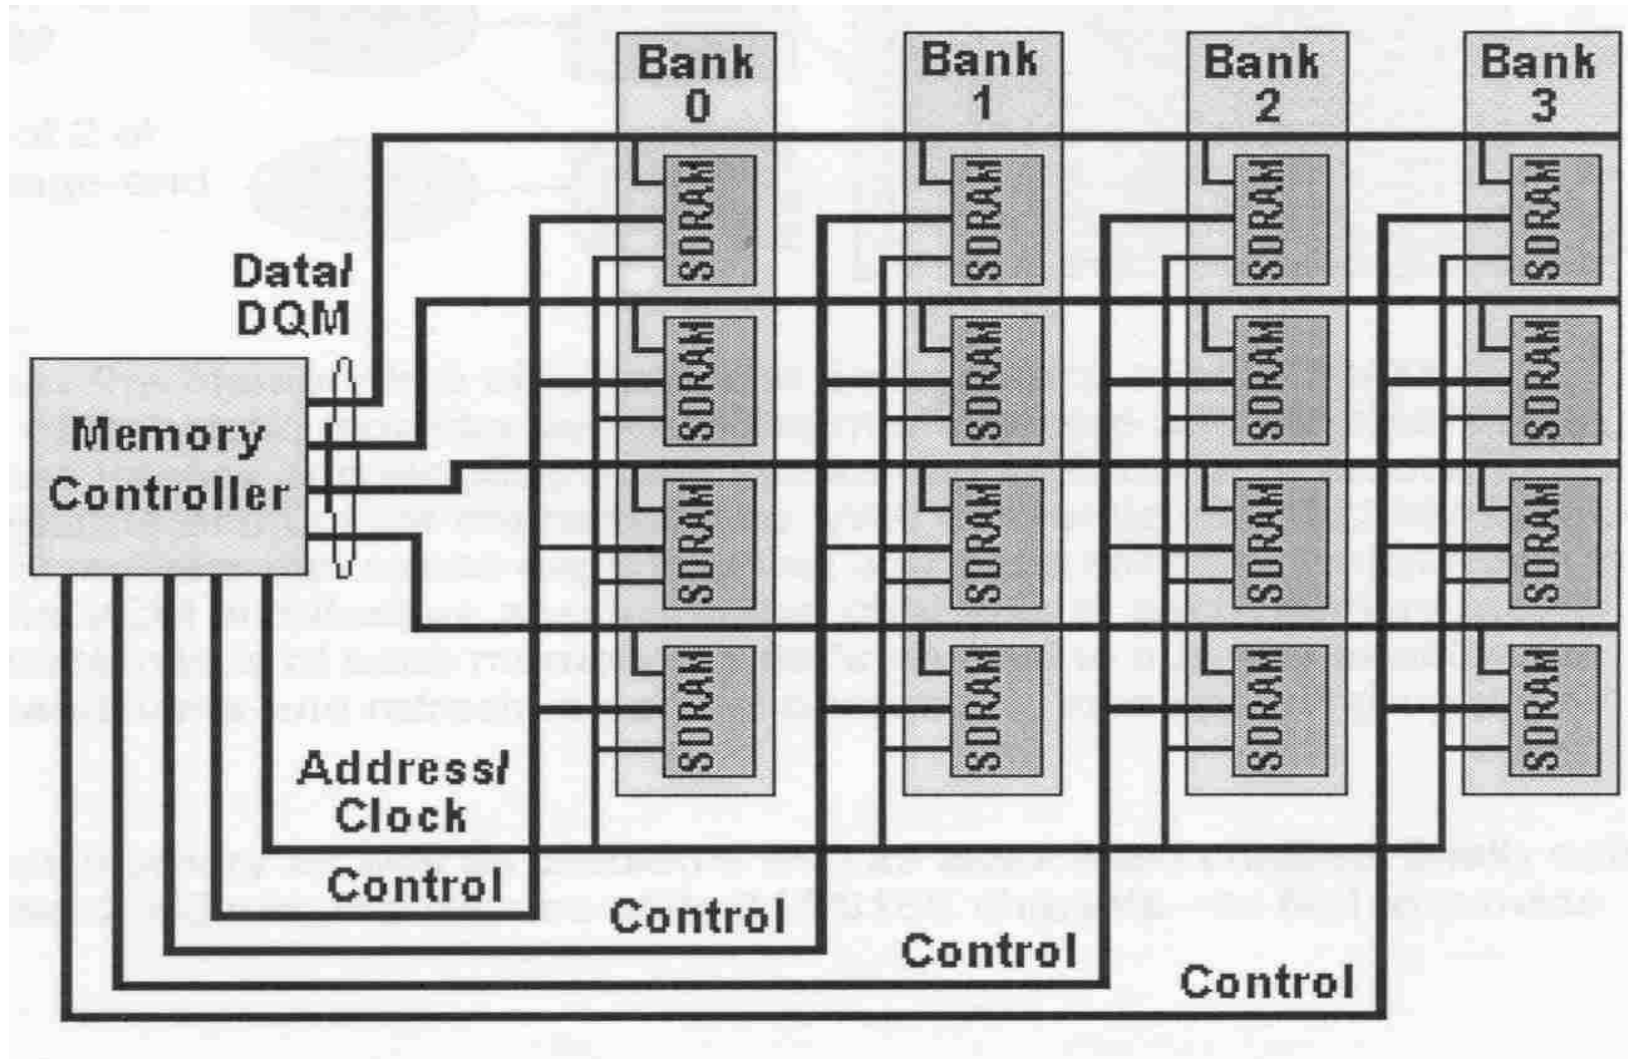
Bank 0

Bank 1

Bank 2

Bank 3

SDRAM

SDRAM

SDRAM

SDRAM

SDRAM

SDRAM

SDRAM

SDRAM

SDRAM

SDRAM

SDRAM

SDRAM

SDRAM

SDRAM

SDRAM

SDRAM

Data/ DQM

Memory Controller

Address/ Clock

Control

Control

Control

Control